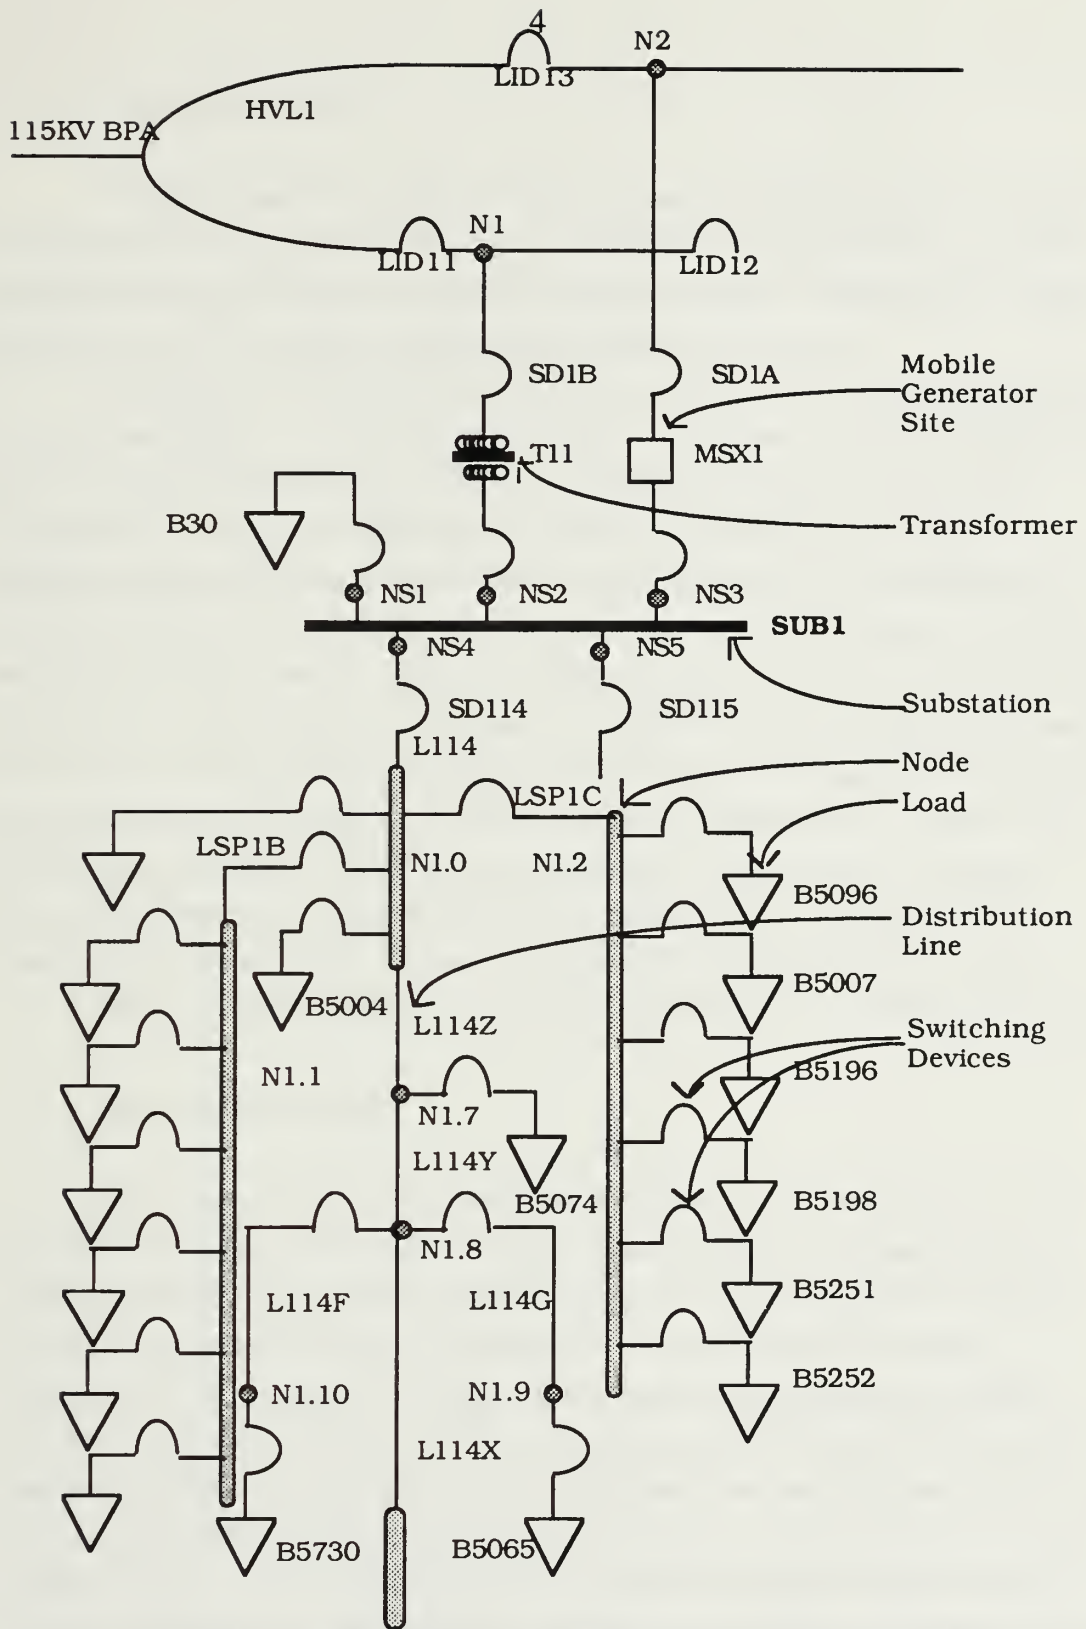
4
N2
LID13
HVL1
115KV BPA
N1
LID11
LID12
SD1B
SD1A
Mobile Generator Site
T11
MSX1
Transformer
B30
NS1
NS2
NS3
SUB1
NS4
NS5
SD114
SD115
Substation
L114
Node
LSP1C
Load
LSP1B
N1.0
N1.2
B5096
Distribution Line
B5004
B5007
L114Z
Switching Devices
N1.1
B5196
N1.7
L114Y
B5074
B5198
N1.8
L114F
L114G
B5251
N1.10
N1.9
B5252
L114X
B5730
B5065